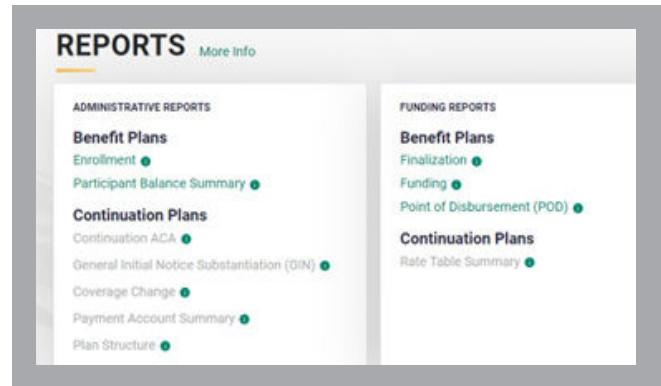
REPORTS More Info

ADMINISTRATIVE REPORTS

Benefit Plans
Enrollment
Participant Balance Summary

Continuation Plans
Continuation ACA
General Initial Notice Substantiation (GIN)
Coverage Change
Payment Account Summary
Plan Structure

FUNDING REPORTS

Benefit Plans
Finalization
Funding
Point of Disbursement (POD)

Continuation Plans
Rate Table Summary